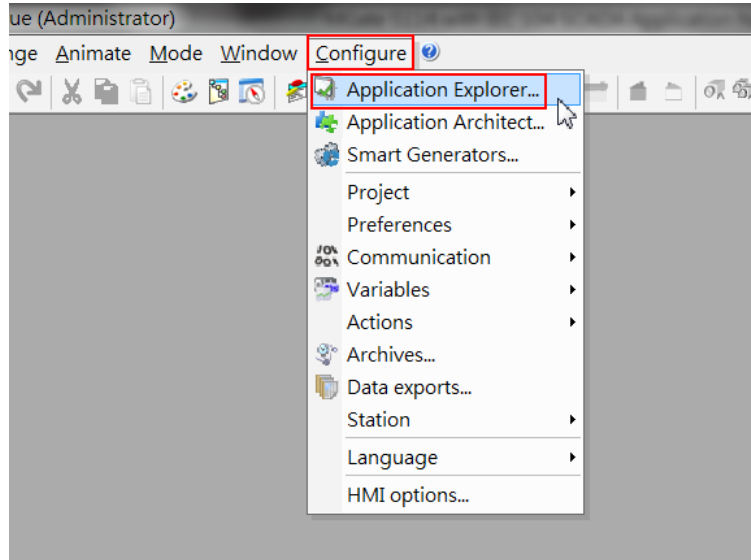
ue (Administrator)

nge Animate Mode Window Configure

Application Explorer...
Application Architect...
Smart Generators...
Project
Preferences
Communication
Variables
Actions
Archives...
Data exports...
Station
Language
HMI options...